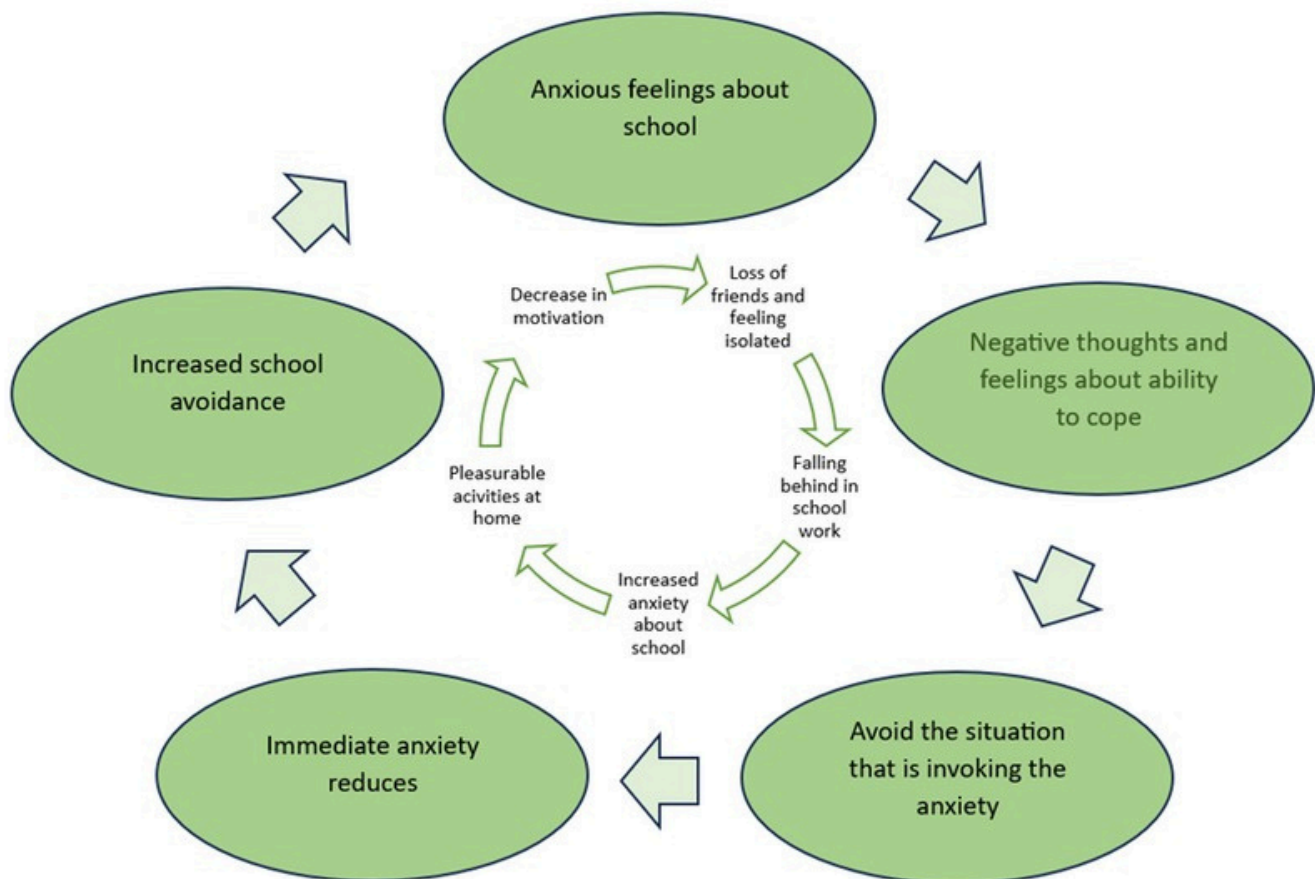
Anxious feelings about school

Negative thoughts and feelings about ability to cope

Avoid the situation that is invoking the anxiety

Immediate anxiety reduces

Increased school avoidance

Decrease in motivation

Loss of friends and feeling isolated

Falling behind in school work

Increased anxiety about school

Pleasurable acivities at home